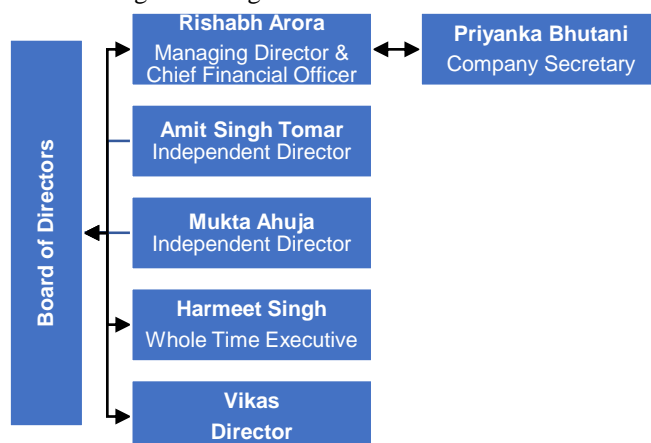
Board of Directors

Rishabh Arora
Managing Director & Chief Financial Officer

Priyanka Bhutani
Company Secretary

Amit Singh Tomar
Independent Director

Mukta Ahuja
Independent Director

Harmeet Singh
Whole Time Executive

Vikas
Director